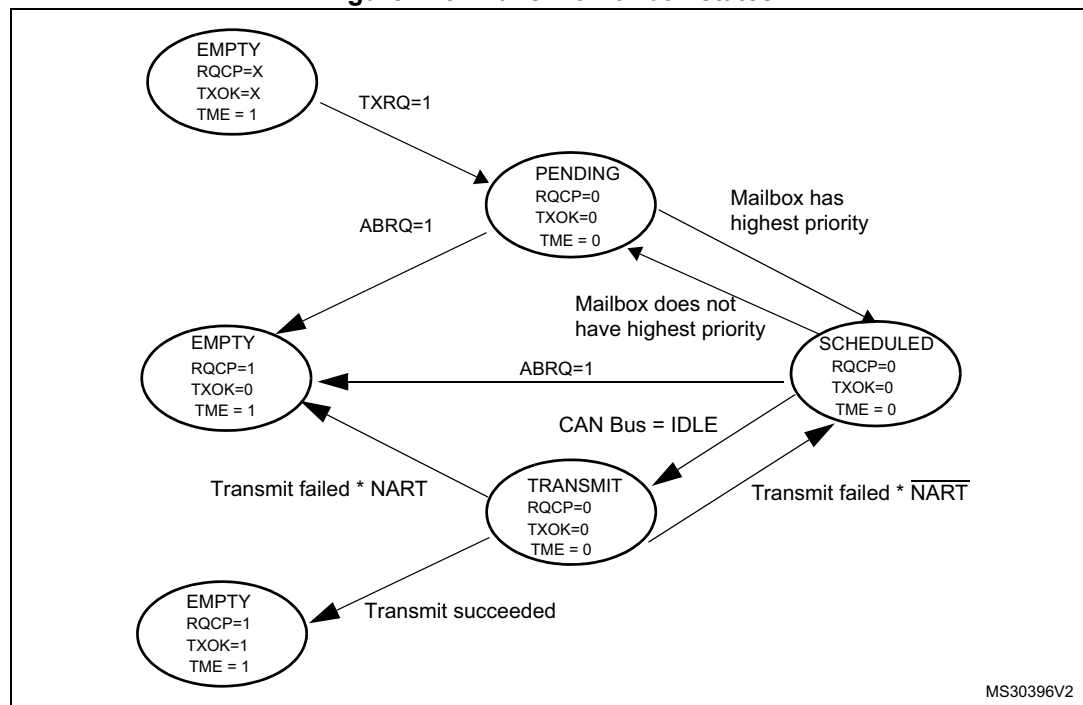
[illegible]

EMPTY
RQCP=X
TXOK=X
TME = 1

TXRQ=1

PENDING
RQCP=0
TXOK=0
TME = 0

Mailbox has highest priority

ABRQ=1

Mailbox does not have highest priority

EMPTY
RQCP=1
TXOK=0
TME = 1

SCHEDULED
RQCP=0
TXOK=0
TME = 0

ABRQ=1

CAN Bus = IDLE

Transmit failed * NART

TRANSMIT
RQCP=0
TXOK=0
TME = 0

Transmit failed * $\overline{NART}$

EMPTY
RQCP=1
TXOK=1
TME = 1

Transmit succeeded

MS30396V2